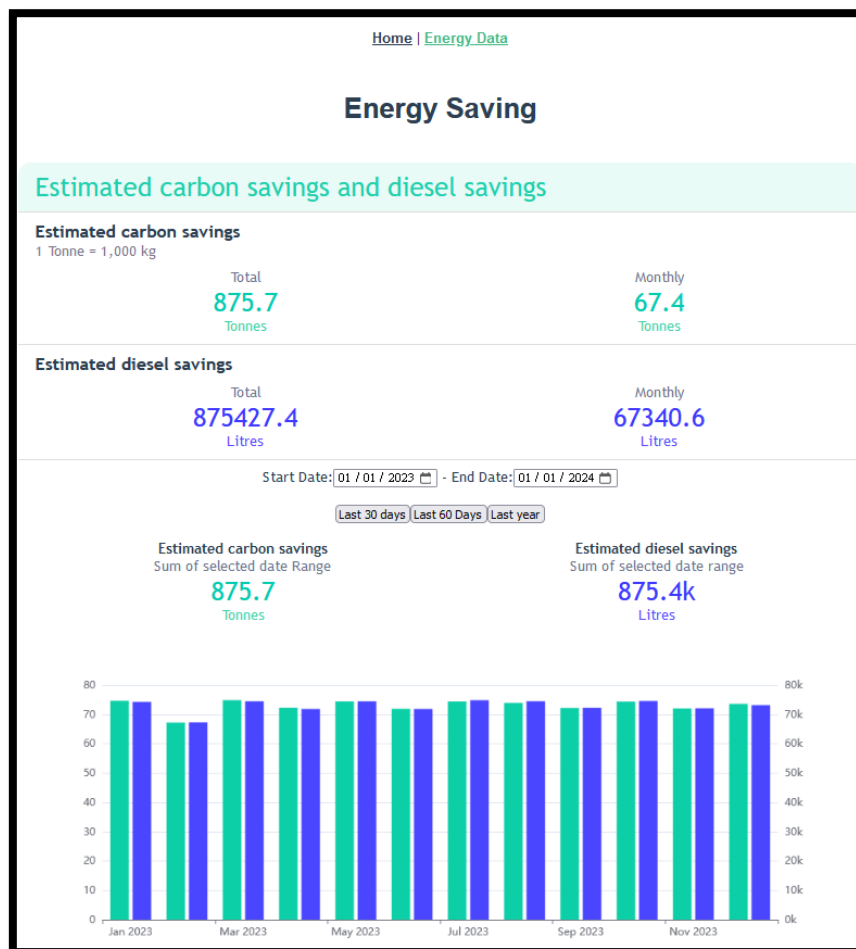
Home | Energy Data

Energy Saving

Estimated carbon savings and diesel savings

Estimated carbon savings
1 Tonne = 1,000 kg

Total
875.7
Tonnes

Monthly
67.4
Tonnes

Estimated diesel savings

Total
875427.4
Litres

Monthly
67340.6
Litres

Start Date: 01 / 01 / 2023 - End Date: 01 / 01 / 2024

Last 30 days Last 60 Days Last year

Estimated carbon savings
Sum of selected date Range
875.7
Tonnes

Estimated diesel savings
Sum of selected date range
875.4k
Litres

80 70 60 50 40 30 20 10 0

80k 70k 60k 50k 40k 30k 20k 10k 0k

Jan 2023 Mar 2023 May 2023 Jul 2023 Sep 2023 Nov 2023